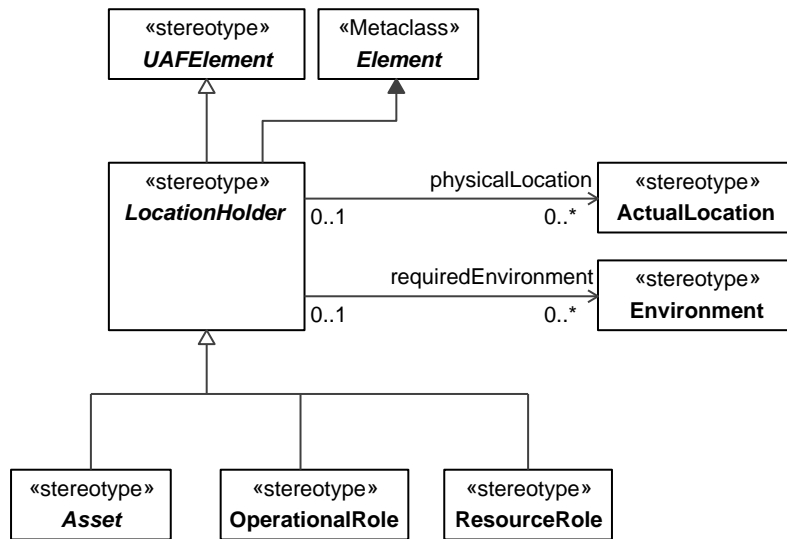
«stereotype»
*UAFElement*

«Metaclass»
*Element*

«stereotype»
*LocationHolder*

physicalLocation
0..1
0..*

«stereotype»
ActualLocation

requiredEnvironment
0..1
0..*

«stereotype»
Environment

«stereotype»
*Asset*

«stereotype»
OperationalRole

«stereotype»
ResourceRole